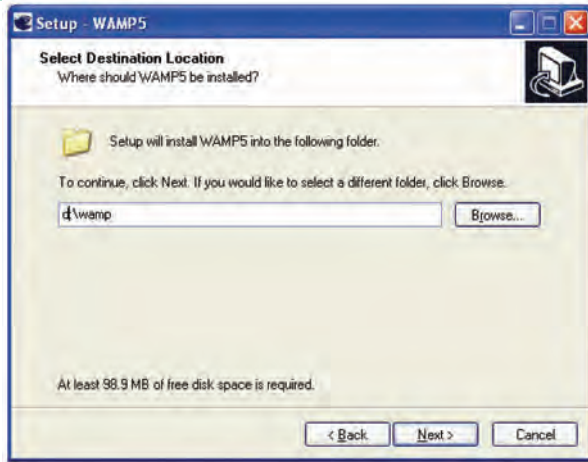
Setup - WAMP5

Select Destination Location
Where should WAMP5 be installed?

Setup will install WAMP5 into the following folder.

To continue, click Next. If you would like to select a different folder, click Browse.

c:\wamp

Browse...

At least 98.9 MB of free disk space is required.

< Back

Next >

Cancel